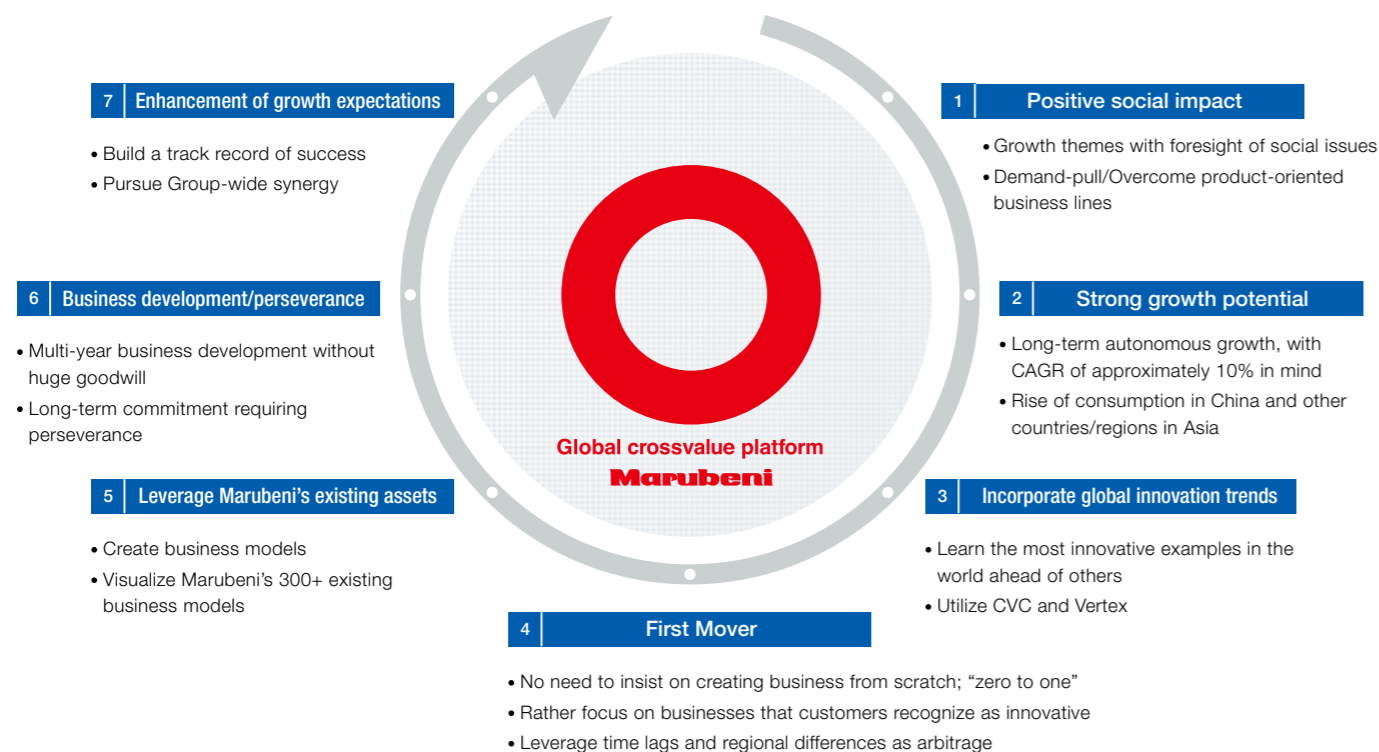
7 Enhancement of growth expectations

• Build a track record of success
• Pursue Group-wide synergy

1 Positive social impact

• Growth themes with foresight of social issues
• Demand-pull/Overcome product-oriented business lines

6 Business development/perseverance

• Multi-year business development without huge goodwill
• Long-term commitment requiring perseverance

2 Strong growth potential

• Long-term autonomous growth, with CAGR of approximately 10% in mind
• Rise of consumption in China and other countries/regions in Asia

Global crossvalue platform
Marubeni

5 Leverage Marubeni's existing assets

• Create business models
• Visualize Marubeni's 300+ existing business models

3 Incorporate global innovation trends

• Learn the most innovative examples in the world ahead of others
• Utilize CVC and Vertex

4 First Mover

• No need to insist on creating business from scratch; "zero to one"
• Rather focus on businesses that customers recognize as innovative
• Leverage time lags and regional differences as arbitrage